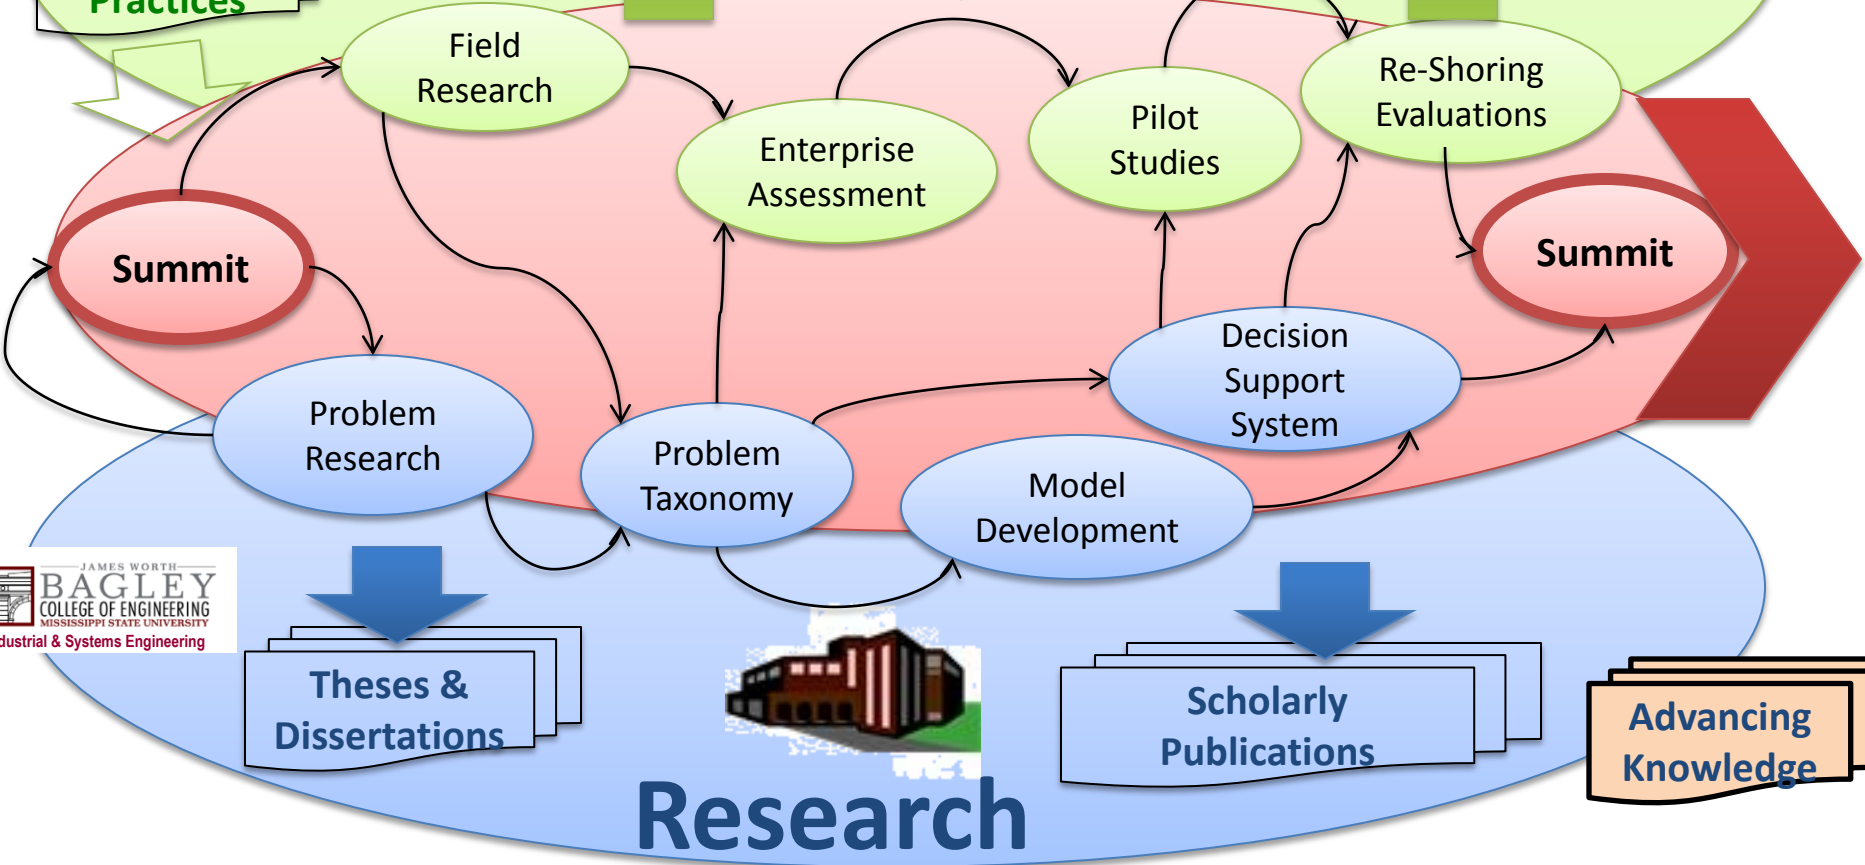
Practices

Field Research

Enterprise Assessment

Pilot Studies

Re-Shoring Evaluations

Summit

Summit

Problem Research

Problem Taxonomy

Decision Support System

Model Development

JAMES WORTH BAGLEY COLLEGE OF ENGINEERING MISSISSIPPI STATE UNIVERSITY
dustrial & Systems Engineering

Theses & Dissertations

Scholarly Publications

Advancing Knowledge

Research